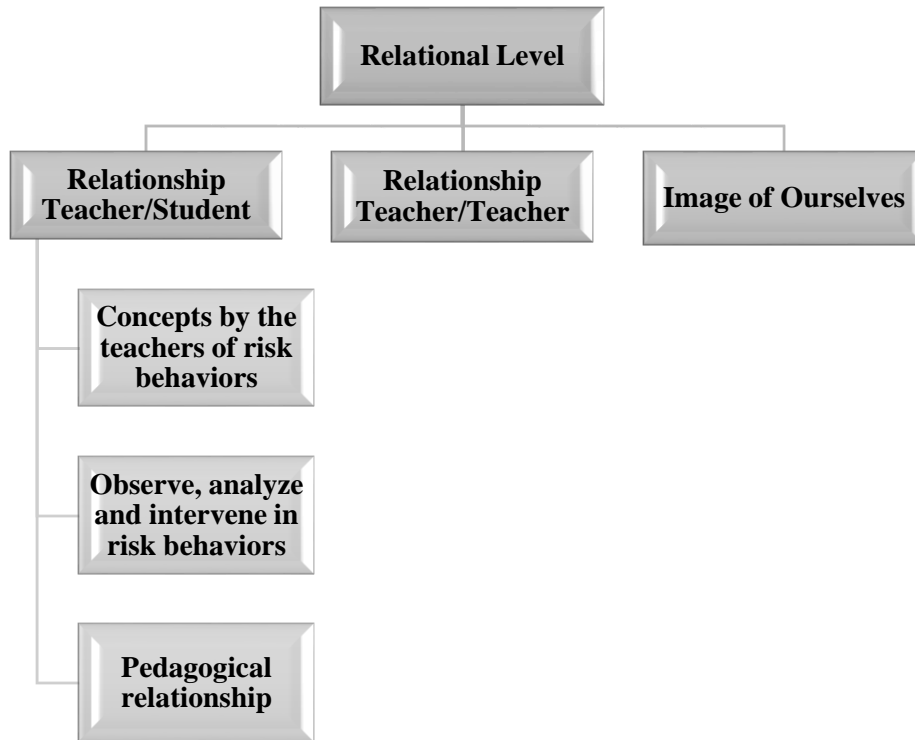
Relational Level

Relationship Teacher/Student

Relationship Teacher/Teacher

Image of Ourselves

Concepts by the teachers of risk behaviors

Observe, analyze and intervene in risk behaviors

Pedagogical relationship